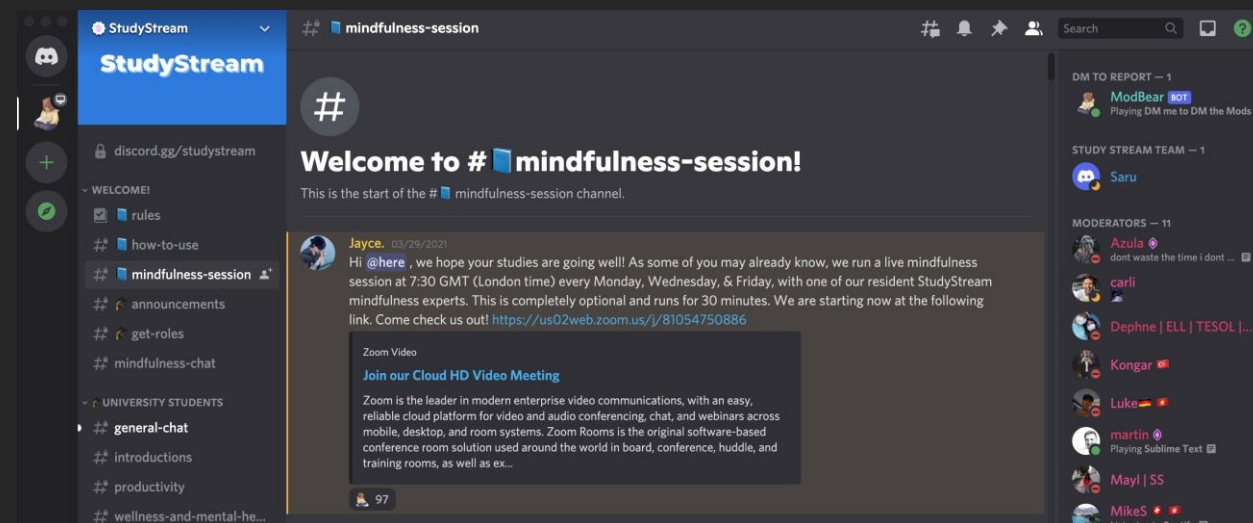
StudyStream

StudyStream

discord.gg/studystream

WELCOME!

rules

how-to-use

mindfulness-session

announcements

get-roles

mindfulness-chat

UNIVERSITY STUDENTS

general-chat

introductions

productivity

wellness-and-mental-he...

# mindfulness-session

Search

#

Welcome to # mindfulness-session!

This is the start of the # mindfulness-session channel.

Jayce. 03/29/2021

Hi @here , we hope your studies are going well! As some of you may already know, we run a live mindfulness session at 7:30 GMT (London time) every Monday, Wednesday, & Friday, with one of our resident StudyStream mindfulness experts. This is completely optional and runs for 30 minutes. We are starting now at the following link. Come check us out! https://us02web.zoom.us/j/81054750886

Zoom Video

Join our Cloud HD Video Meeting

Zoom is the leader in modern enterprise video communications, with an easy, reliable cloud platform for video and audio conferencing, chat, and webinars across mobile, desktop, and room systems. Zoom Rooms is the original software-based conference room solution used around the world in board, conference, huddle, and training rooms, as well as ex...

97

DM TO REPORT — 1

ModBear BOT

Playing DM me to DM the Mods

STUDY STREAM TEAM — 1

Saru

MODERATORS — 11

Azula

dont waste the time i dont ...

carli

Dephne | ELL | TESOL |...

Kongar

Luke

martin

Playing Sublime Text

Mayl | SS

MikeS